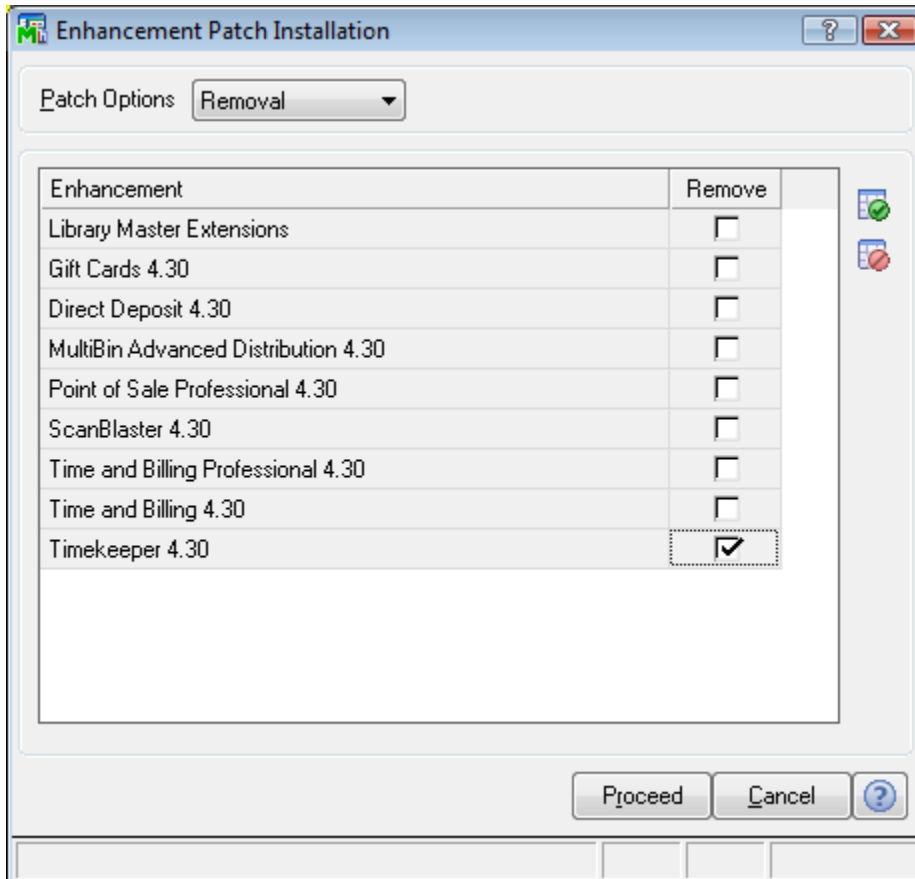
Enhancement Patch Installation

Patch Options Removal

| Enhancement | Remove |
|---|---|
| Library Master Extensions | ☐ |
| Gift Cards 4.30 | ☐ |
| Direct Deposit 4.30 | ☐ |
| MultiBin Advanced Distribution 4.30 | ☐ |
| Point of Sale Professional 4.30 | ☐ |
| ScanBlaster 4.30 | ☐ |
| Time and Billing Professional 4.30 | ☐ |
| Time and Billing 4.30 | ☐ |
| Timekeeper 4.30 | ☑ |

Proceed Cancel